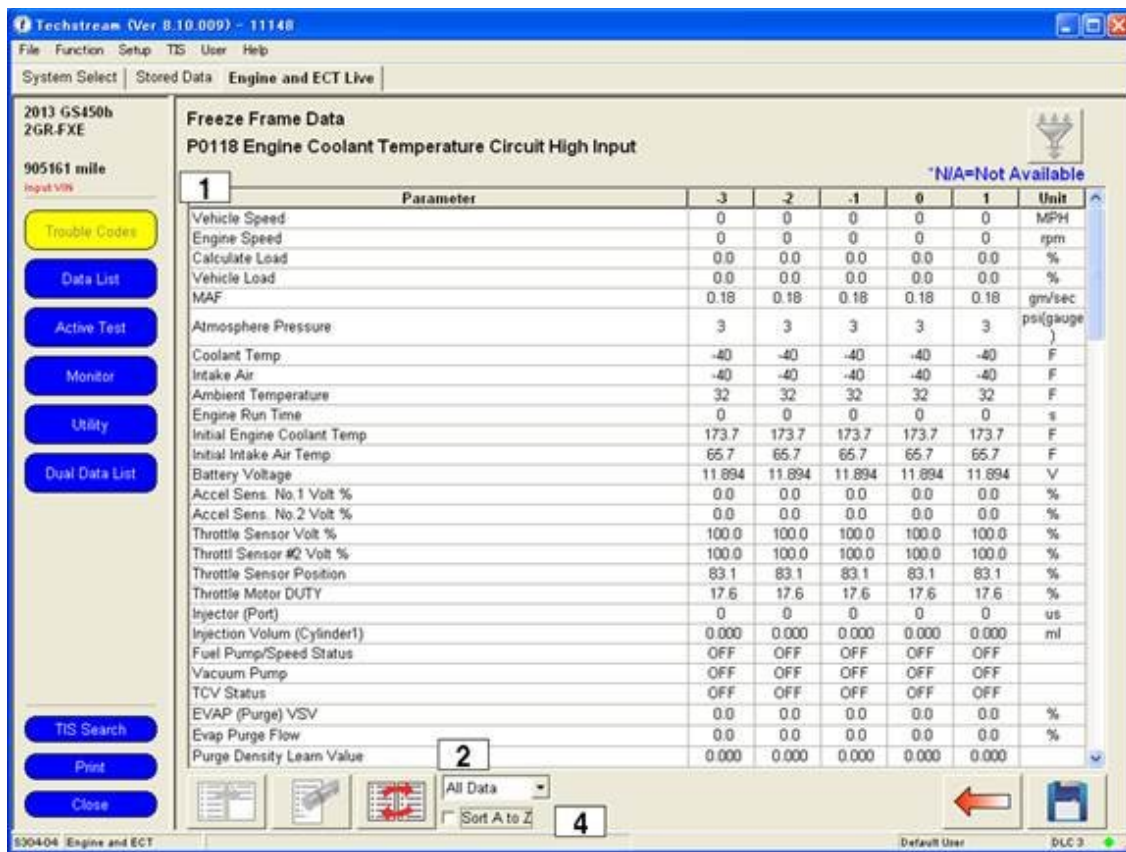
Techstream (Ver 8.10.009) - 11148

File Function Setup TIS User Help

System Select | Stored Data | Engine and ECT Live

2013 GS450h
2GR-FXE

905161 mile
Input VIN

Trouble Codes
Data List
Active Test
Monitor
Utility
Dual Data List

TIS Search
Print
Close

Freeze Frame Data
P0118 Engine Coolant Temperature Circuit High Input

*N/A=Not Available

1

| Parameter | -3 | -2 | -1 | 0 | 1 | Unit |
|---|---|---|---|---|---|---|
| Vehicle Speed | 0 | 0 | 0 | 0 | 0 | MPH |
| Engine Speed | 0 | 0 | 0 | 0 | 0 | rpm |
| Calculate Load | 0.0 | 0.0 | 0.0 | 0.0 | 0.0 | % |
| Vehicle Load | 0.0 | 0.0 | 0.0 | 0.0 | 0.0 | % |
| MAF | 0.18 | 0.18 | 0.18 | 0.18 | 0.18 | gm/sec |
| Atmosphere Pressure | 3 | 3 | 3 | 3 | 3 | psi(gauge) |
| Coolant Temp | -40 | -40 | -40 | -40 | -40 | F |
| Intake Air | -40 | -40 | -40 | -40 | -40 | F |
| Ambient Temperature | 32 | 32 | 32 | 32 | 32 | F |
| Engine Run Time | 0 | 0 | 0 | 0 | 0 | s |
| Initial Engine Coolant Temp | 173.7 | 173.7 | 173.7 | 173.7 | 173.7 | F |
| Initial Intake Air Temp | 65.7 | 65.7 | 65.7 | 65.7 | 65.7 | F |
| Battery Voltage | 11.894 | 11.894 | 11.894 | 11.894 | 11.894 | V |
| Accel Sens. No.1 Volt % | 0.0 | 0.0 | 0.0 | 0.0 | 0.0 | % |
| Accel Sens. No.2 Volt % | 0.0 | 0.0 | 0.0 | 0.0 | 0.0 | % |
| Throttle Sensor Volt % | 100.0 | 100.0 | 100.0 | 100.0 | 100.0 | % |
| Throttl Sensor #2 Volt % | 100.0 | 100.0 | 100.0 | 100.0 | 100.0 | % |
| Throttle Sensor Position | 83.1 | 83.1 | 83.1 | 83.1 | 83.1 | % |
| Throttle Motor DUTY | 17.6 | 17.6 | 17.6 | 17.6 | 17.6 | % |
| Injector (Port) | 0 | 0 | 0 | 0 | 0 | us |
| Injection Volum (Cylinder1) | 0.000 | 0.000 | 0.000 | 0.000 | 0.000 | ml |
| Fuel Pump/Speed Status | OFF | OFF | OFF | OFF | OFF | |
| Vacuum Pump | OFF | OFF | OFF | OFF | OFF | |
| TCV Status | OFF | OFF | OFF | OFF | OFF | |
| EVAP (Purge) VSV | 0.0 | 0.0 | 0.0 | 0.0 | 0.0 | % |
| Evap Purge Flow | 0.0 | 0.0 | 0.0 | 0.0 | 0.0 | % |
| Purge Density Learn Value | 0.000 | 0.000 | 0.000 | 0.000 | 0.000 | |

2
All Data
Sort A to Z
4

S304-04 Engine and ECT | Default User | DLC 3